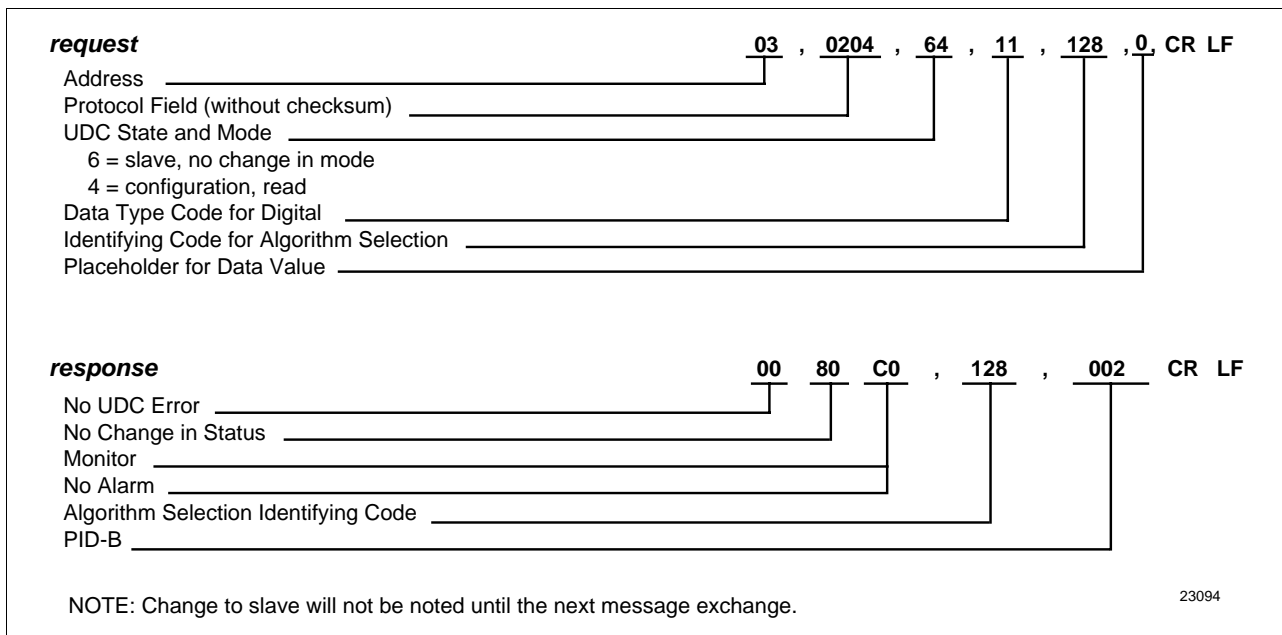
**request** 03 , 0204 , 64 , 11 , 128 , 0, CR LF

Address
Protocol Field (without checksum)
UDC State and Mode
6 = slave, no change in mode
4 = configuration, read
Data Type Code for Digital
Identifying Code for Algorithm Selection
Placeholder for Data Value

**response** 00 80 C0 , 128 , 002 CR LF

No UDC Error
No Change in Status
Monitor
No Alarm
Algorithm Selection Identifying Code
PID-B

NOTE: Change to slave will not be noted until the next message exchange.

23094